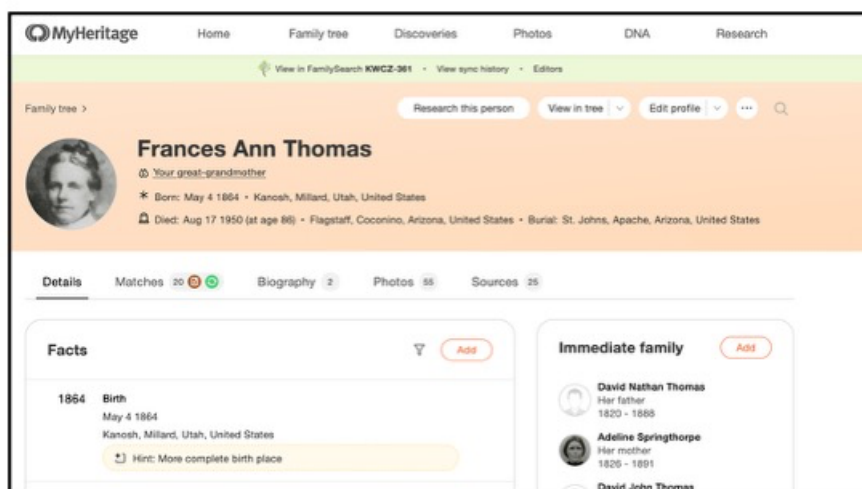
MyHeritage Home Family tree Discoveries Photos DNA Research

View in FamilySearch KWCZ-361 • View sync history • Editors

Family tree >

Research this person View in tree Edit profile ···

Frances Ann Thomas

Your great-grandmother

Born: May 4 1864 • Kanosh, Millard, Utah, United States

Died: Aug 17 1950 (at age 86) • Flagstaff, Coconino, Arizona, United States • Burial: St. Johns, Apache, Arizona, United States

Details Matches 20 Biography 2 Photos 55 Sources 25

Facts Add

1864 Birth
May 4 1864
Kanosh, Millard, Utah, United States
Hint: More complete birth place

Immediate family Add

David Nathan Thomas
Her father
1820 - 1888

Adeline Springthorpe
Her mother
1826 - 1891

David John Thomas